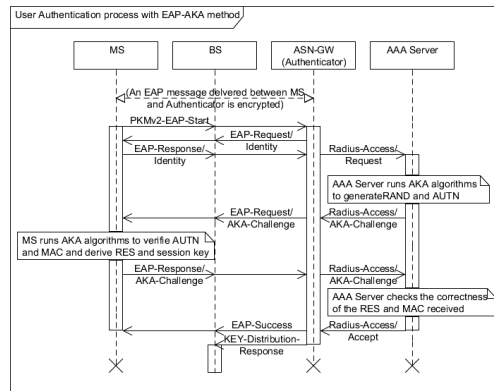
User Authentication process with EAP-AKA method

MS

BS

ASN-GW (Authenticator)

AAA Server

(An EAP message delivered between MS and Authenticator is encrypted)

PKMv2-EAP-Start

EAP-Request/ Identity

EAP-Response/ Identity

Radius-Access/ Request

AAA Server runs AKA algorithms to generateRAND and AUTN

EAP-Request/ AKA-Challenge

Radius-Access/ AKA-Challenge

MS runs AKA algorithms to verifie AUTN and MAC and derive RES and session key

EAP-Response/ AKA-Challenge

Radius-Access/ AKA-Challenge

AAA Server checks the correctness of the RES and MAC received

EAP-Success

Radius-Access/ Accept

KEY-Distribution-Response